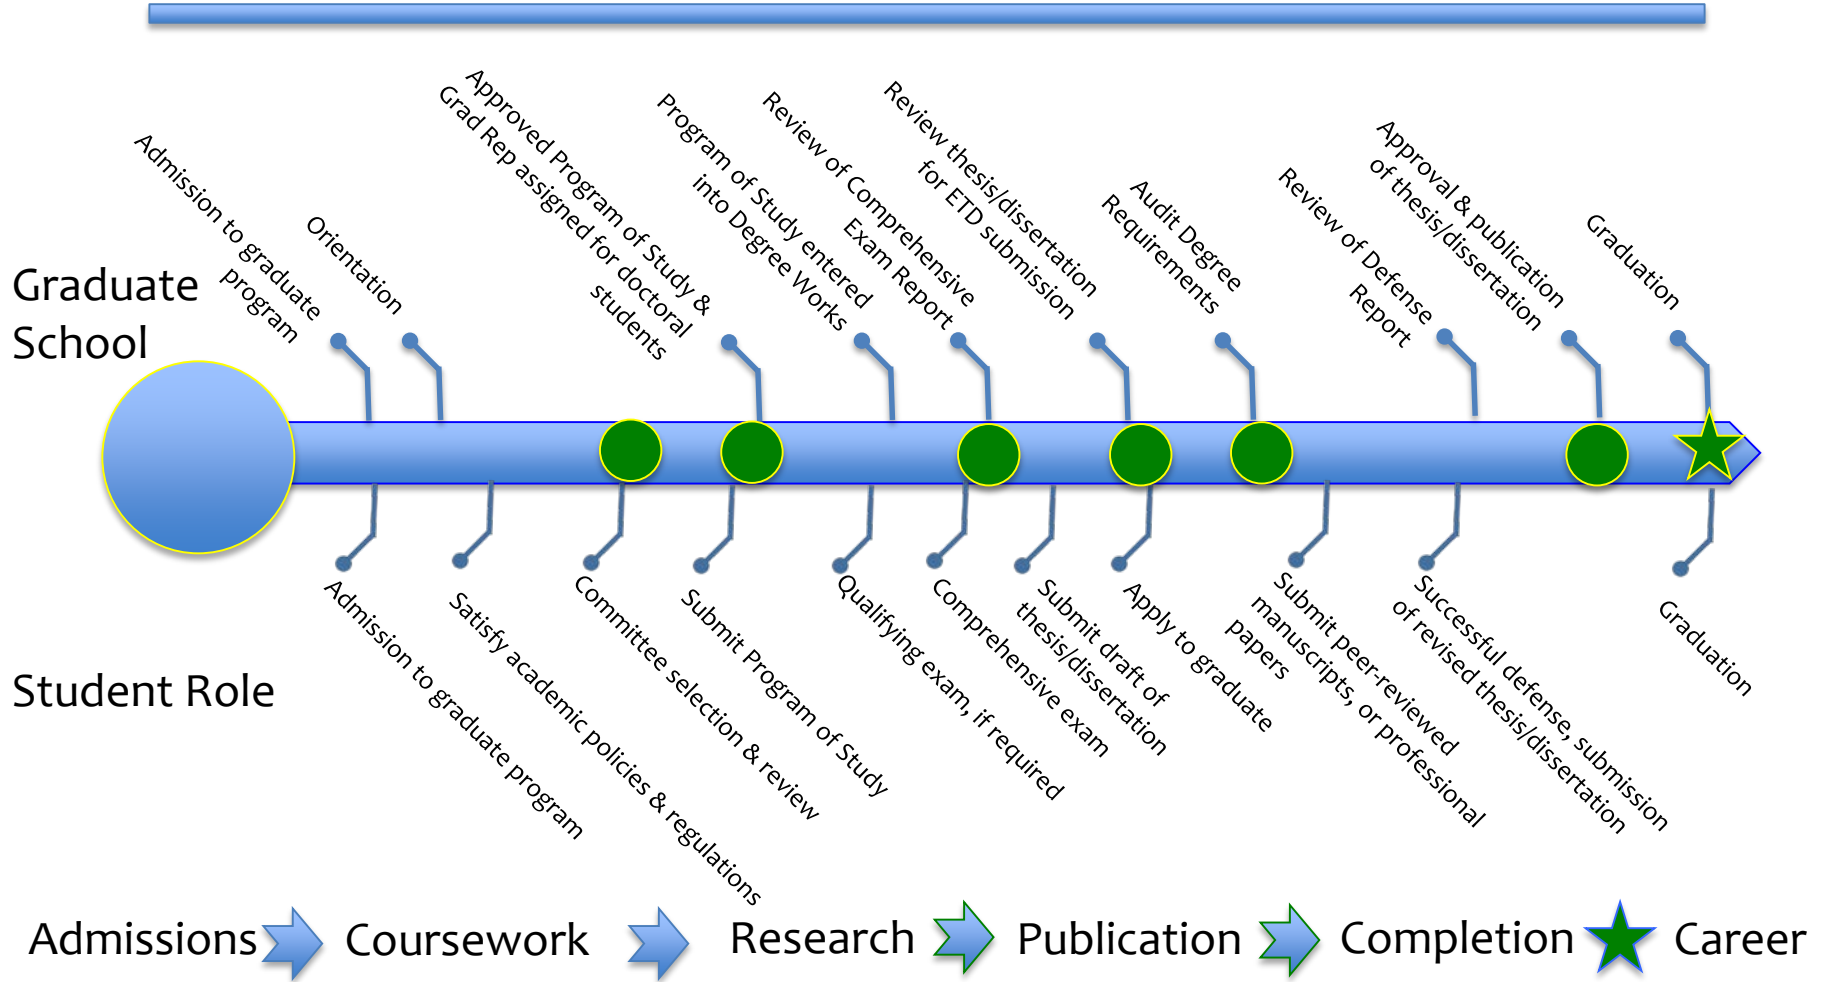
Graduate School

Admission to graduate program

Orientation

Approved Program of Study & Grad Rep assigned for doctoral students

Program of Study entered into Degree Works

Review of Comprehensive Exam Report

Review thesis/dissertation for ETD submission

Audit Degree Requirements

Review of Defense Report

Approval & publication of thesis/dissertation

Graduation

Student Role

Admission to graduate program

Satisfy academic policies & regulations

Committee selection & review

Submit Program of Study

Qualifying exam, if required

Comprehensive exam

Submit draft of thesis/dissertation

Apply to graduate papers

Submit peer-reviewed manuscripts, or professional

Successful defense, submission of revised thesis/dissertation

Graduation

Admissions Coursework Research Publication Completion Career